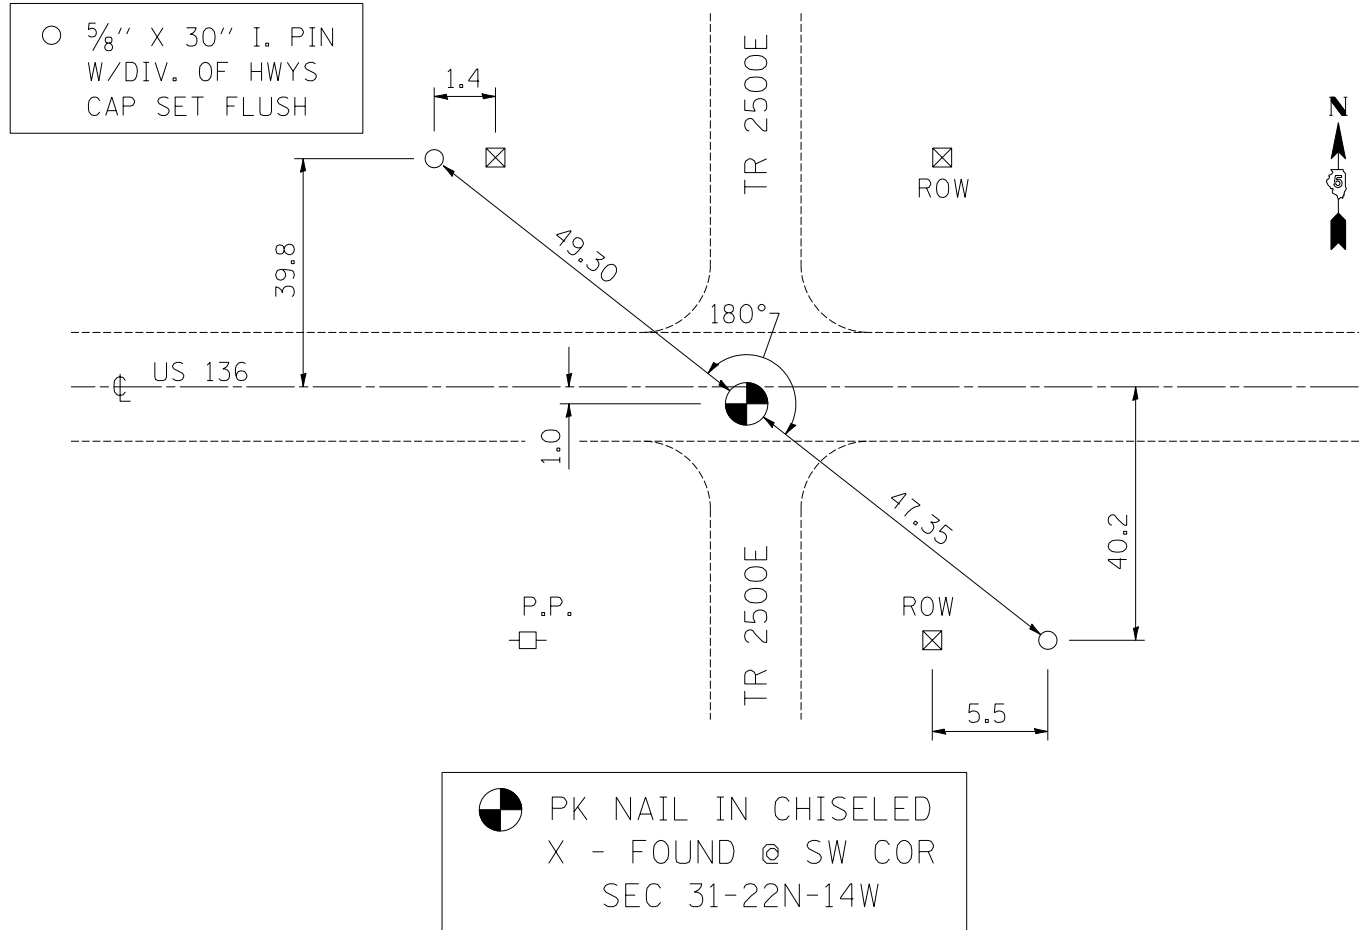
○ $\frac{5}{8}$'' X 30'' I. PIN W/DIV. OF HWYS CAP SET FLUSH

1.4

TR 2500E

ROW

N

5

39.8

49.30

180°

US 136

1.0

47.35

40.2

P.P.

TR 2500E

ROW

5.5

PK NAIL IN CHISELED X - FOUND @ SW COR SEC 31-22N-14W